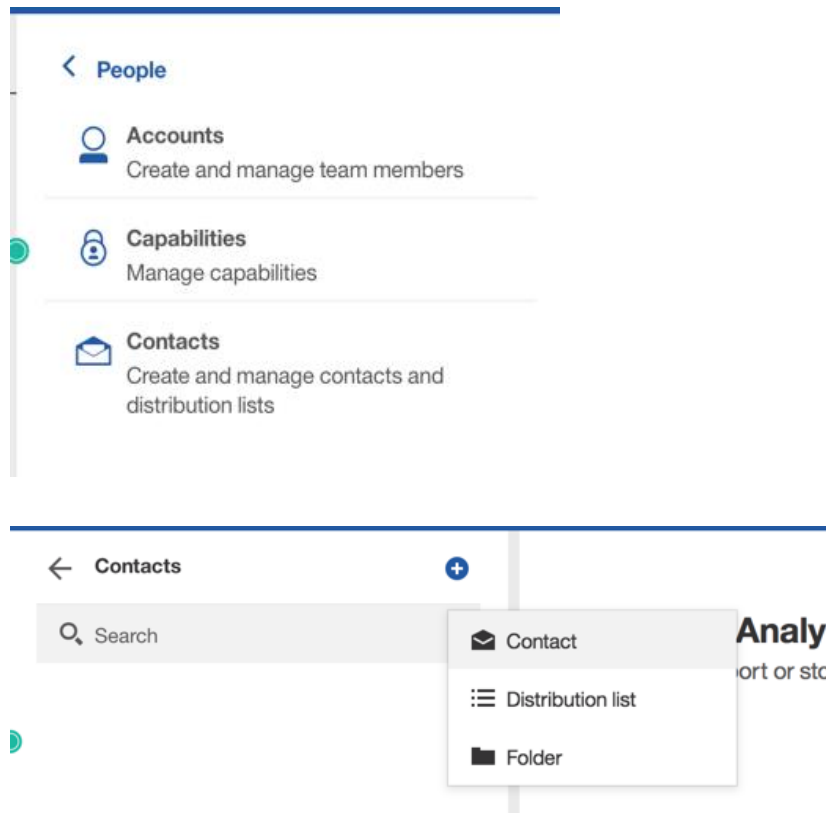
People

Accounts
Create and manage team members

Capabilities
Manage capabilities

Contacts
Create and manage contacts and distribution lists

Contacts

Search

Contact

Distribution list

Folder

Analy
port or sto